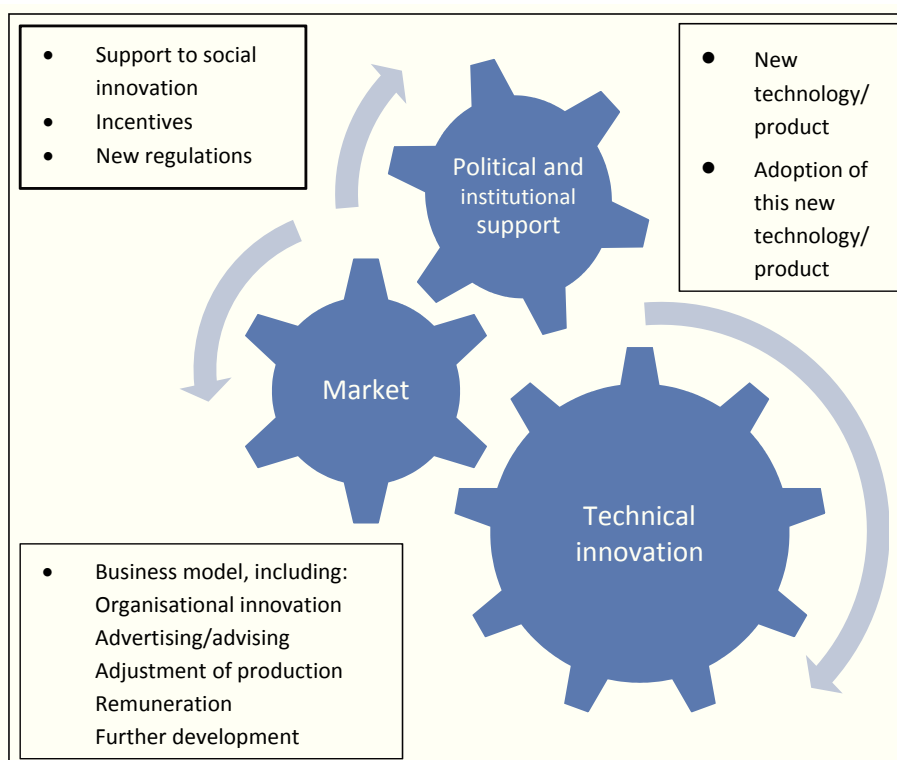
- Support to social innovation
- Incentives
- New regulations

- New technology/ product
- Adoption of this new technology/ product

Political and institutional support

Market

Technical innovation

- Business model, including:
Organisational innovation
Advertising/advising
Adjustment of production
Remuneration
Further development